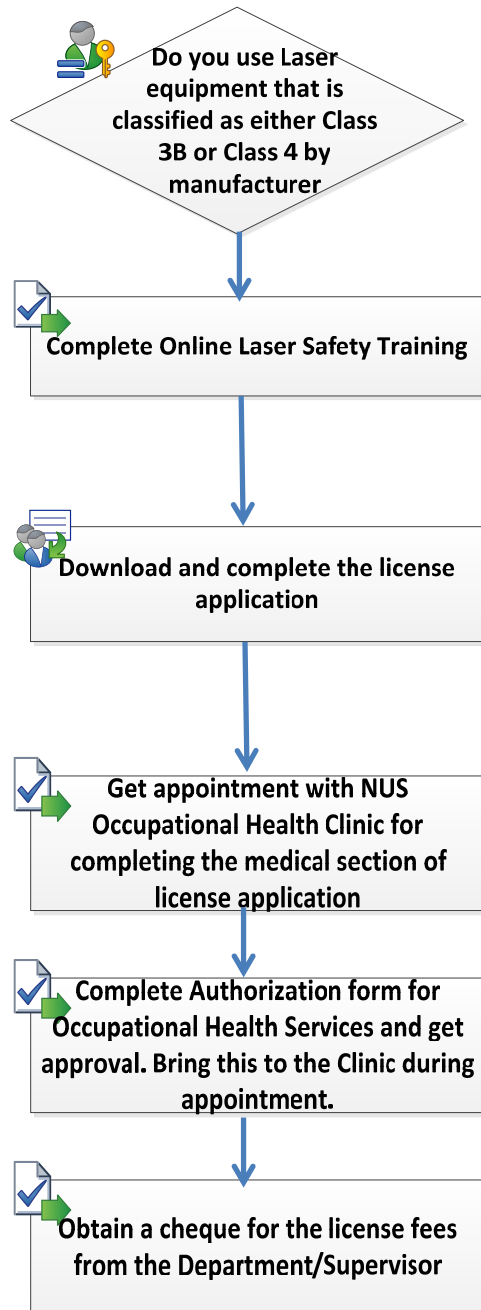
Do you use Laser equipment that is classified as either Class 3B or Class 4 by manufacturer

Complete Online Laser Safety Training

Download and complete the license application

Get appointment with NUS Occupational Health Clinic for completing the medical section of license application

Complete Authorization form for Occupational Health Services and get approval. Bring this to the Clinic during appointment.

Obtain a cheque for the license fees from the Department/Supervisor